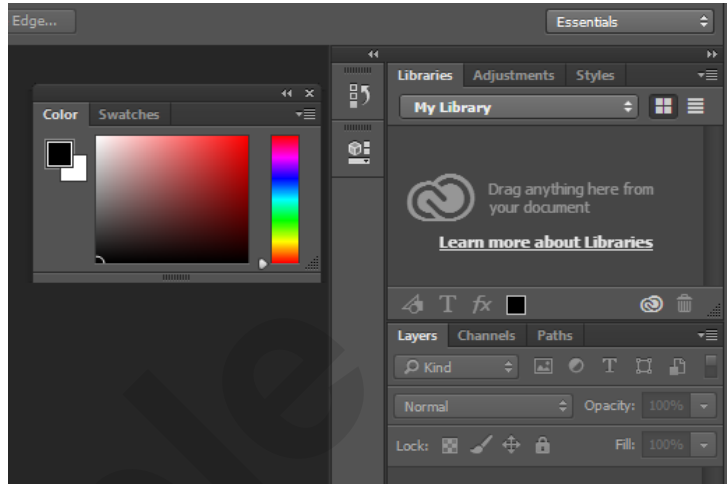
Edge...

Essentials

Color Swatches

Libraries Adjustments Styles

My Library

Drag anything here from your document

Learn more about Libraries

Layers Channels Paths

Kind

Normal

Opacity: 100%

Lock:

Fill: 100%